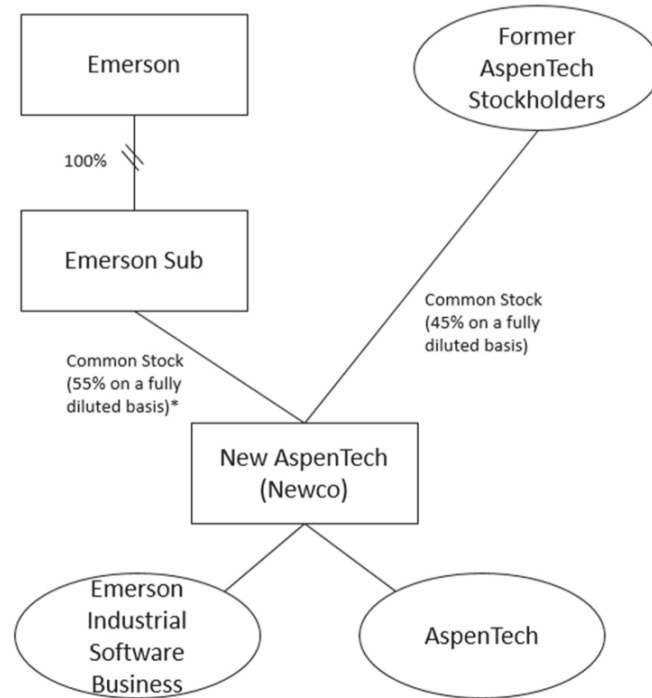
Emerson

Former AspenTech Stockholders

100%

Emerson Sub

Common Stock (45% on a fully diluted basis)

Common Stock (55% on a fully diluted basis)*

New AspenTech (Newco)

Emerson Industrial Software Business

AspenTech